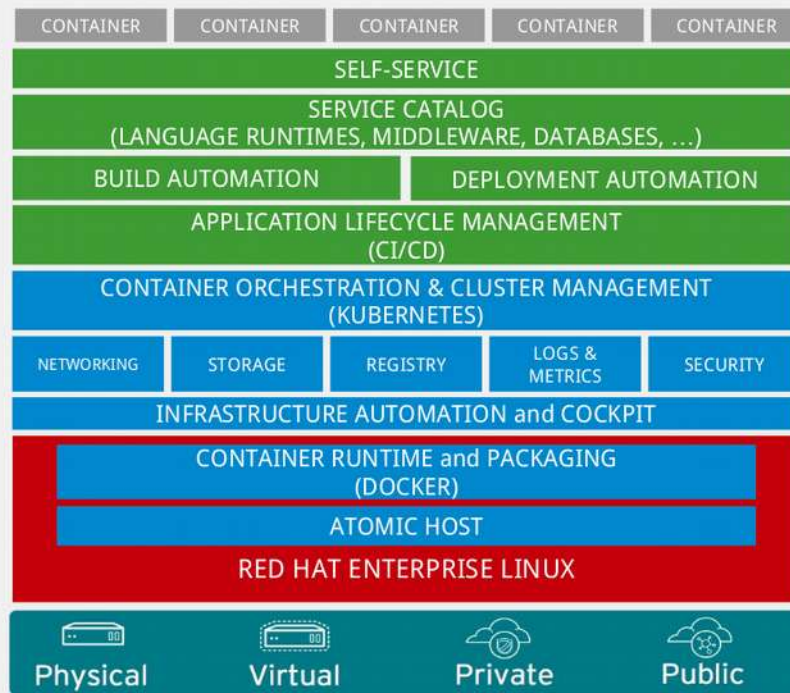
CONTAINER CONTAINER CONTAINER CONTAINER CONTAINER

SELF-SERVICE

SERVICE CATALOG
(LANGUAGE RUNTIMES, MIDDLEWARE, DATABASES, ...)

BUILD AUTOMATION

DEPLOYMENT AUTOMATION

APPLICATION LIFECYCLE MANAGEMENT
(CI/CD)

CONTAINER ORCHESTRATION & CLUSTER MANAGEMENT
(KUBERNETES)

NETWORKING STORAGE REGISTRY LOGS & METRICS SECURITY

INFRASTRUCTURE AUTOMATION and COCKPIT

CONTAINER RUNTIME and PACKAGING
(DOCKER)

ATOMIC HOST

RED HAT ENTERPRISE LINUX

Physical Virtual Private Public